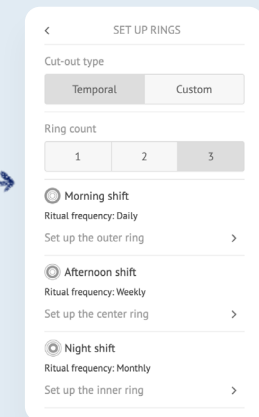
<

SET UP RINGS

Cut-out type

Temporal | Custom

Ring count

1 | 2 | 3

Morning shift
Ritual frequency: Daily
Set up the outer ring >

Afternoon shift
Ritual frequency: Weekly
Set up the center ring >

Night shift
Ritual frequency: Monthly
Set up the inner ring >